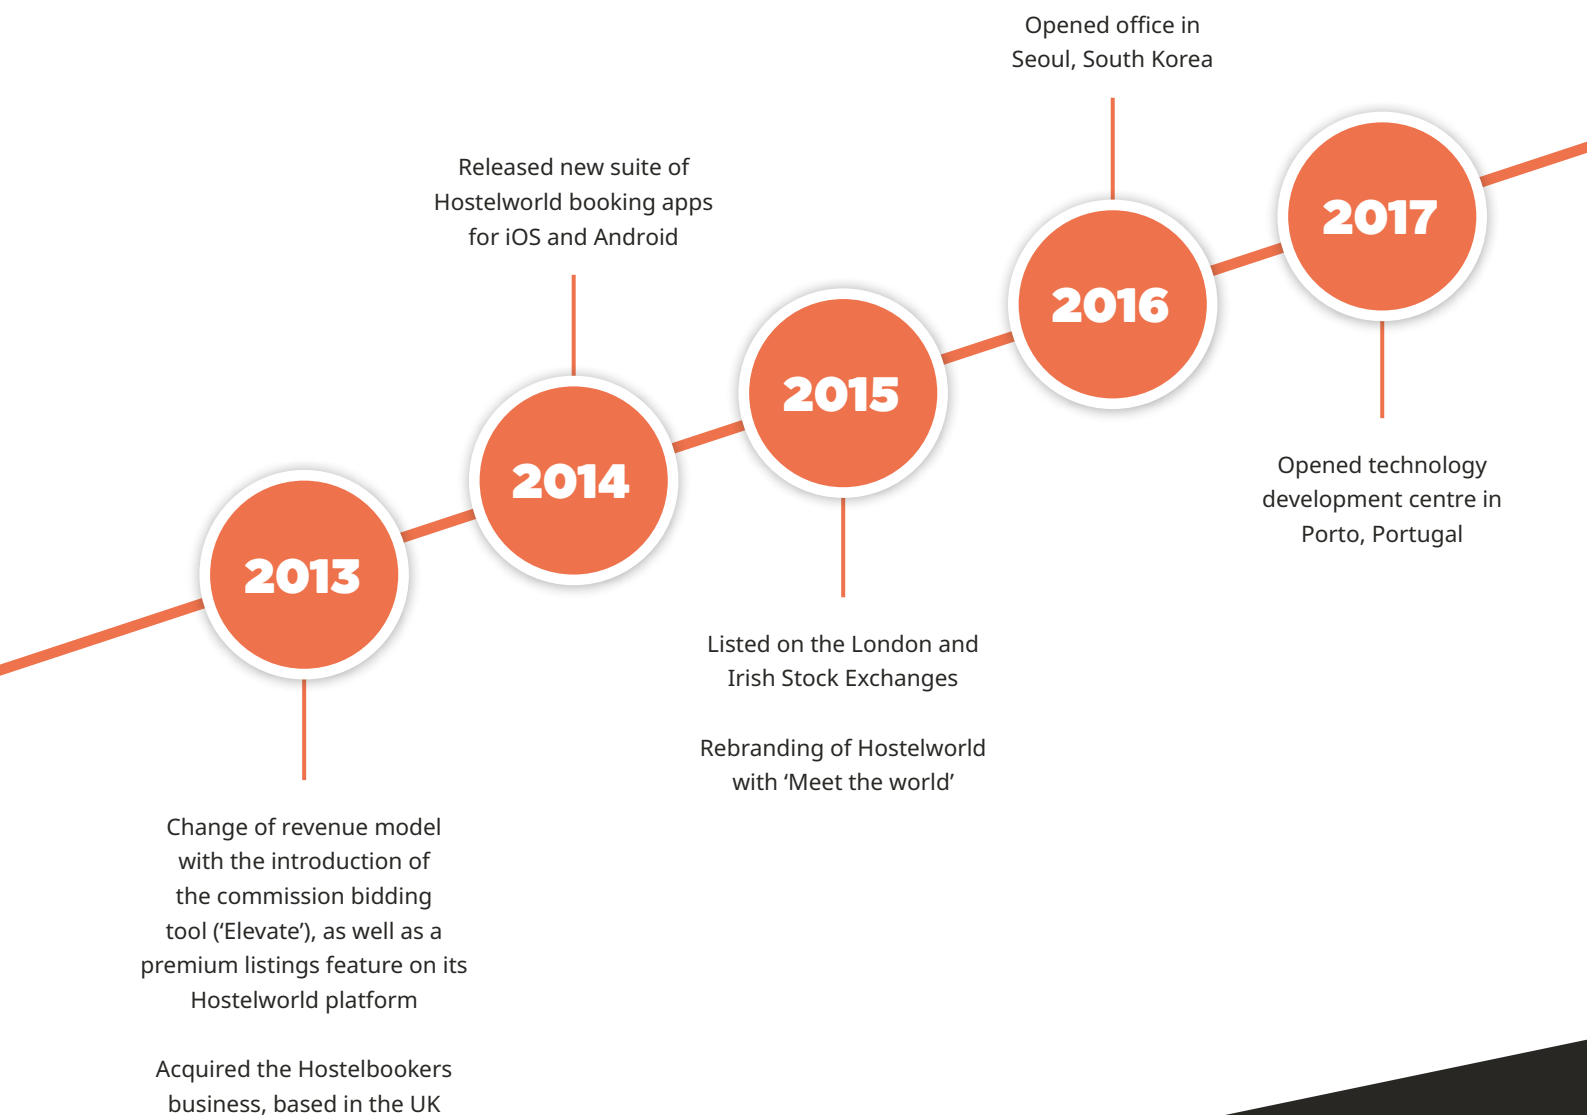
2013

Change of revenue model with the introduction of the commission bidding tool ('Elevate'), as well as a premium listings feature on its Hostelworld platform

Acquired the Hostelbookers business, based in the UK

2014

Released new suite of Hostelworld booking apps for iOS and Android

2015

Listed on the London and Irish Stock Exchanges

Rebranding of Hostelworld with 'Meet the world'

2016

Opened office in Seoul, South Korea

2017

Opened technology development centre in Porto, Portugal